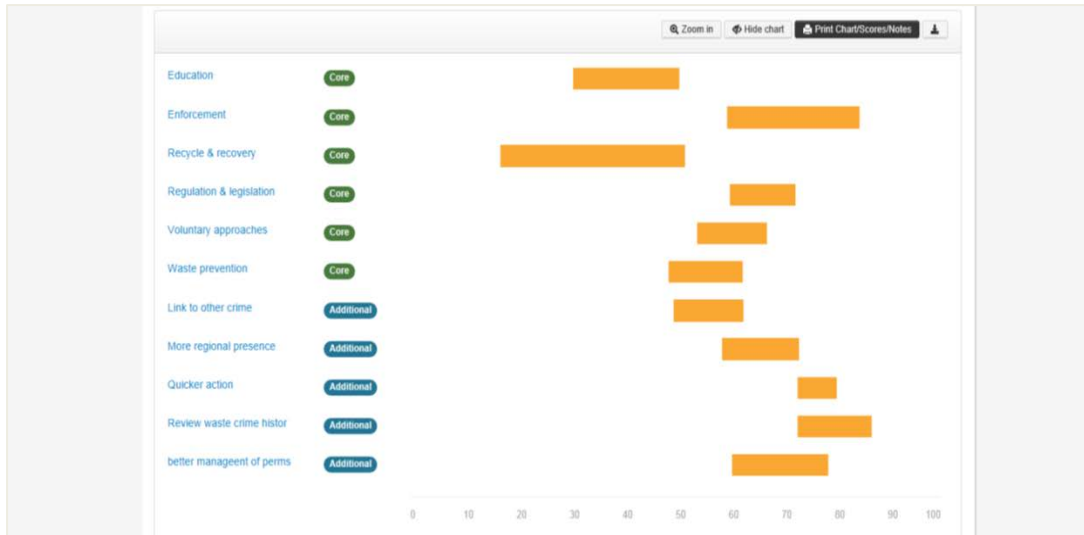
Zoom in Hide chart Print Chart/Scores/Notes

Education Core
Enforcement Core
Recycle & recovery Core
Regulation & legislation Core
Voluntary approaches Core
Waste prevention Core
Link to other crime Additional
More regional presence Additional
Quicker action Additional
Review waste crime histor Additional
better manageent of perms Additional

0 10 20 30 40 50 60 70 80 90 100